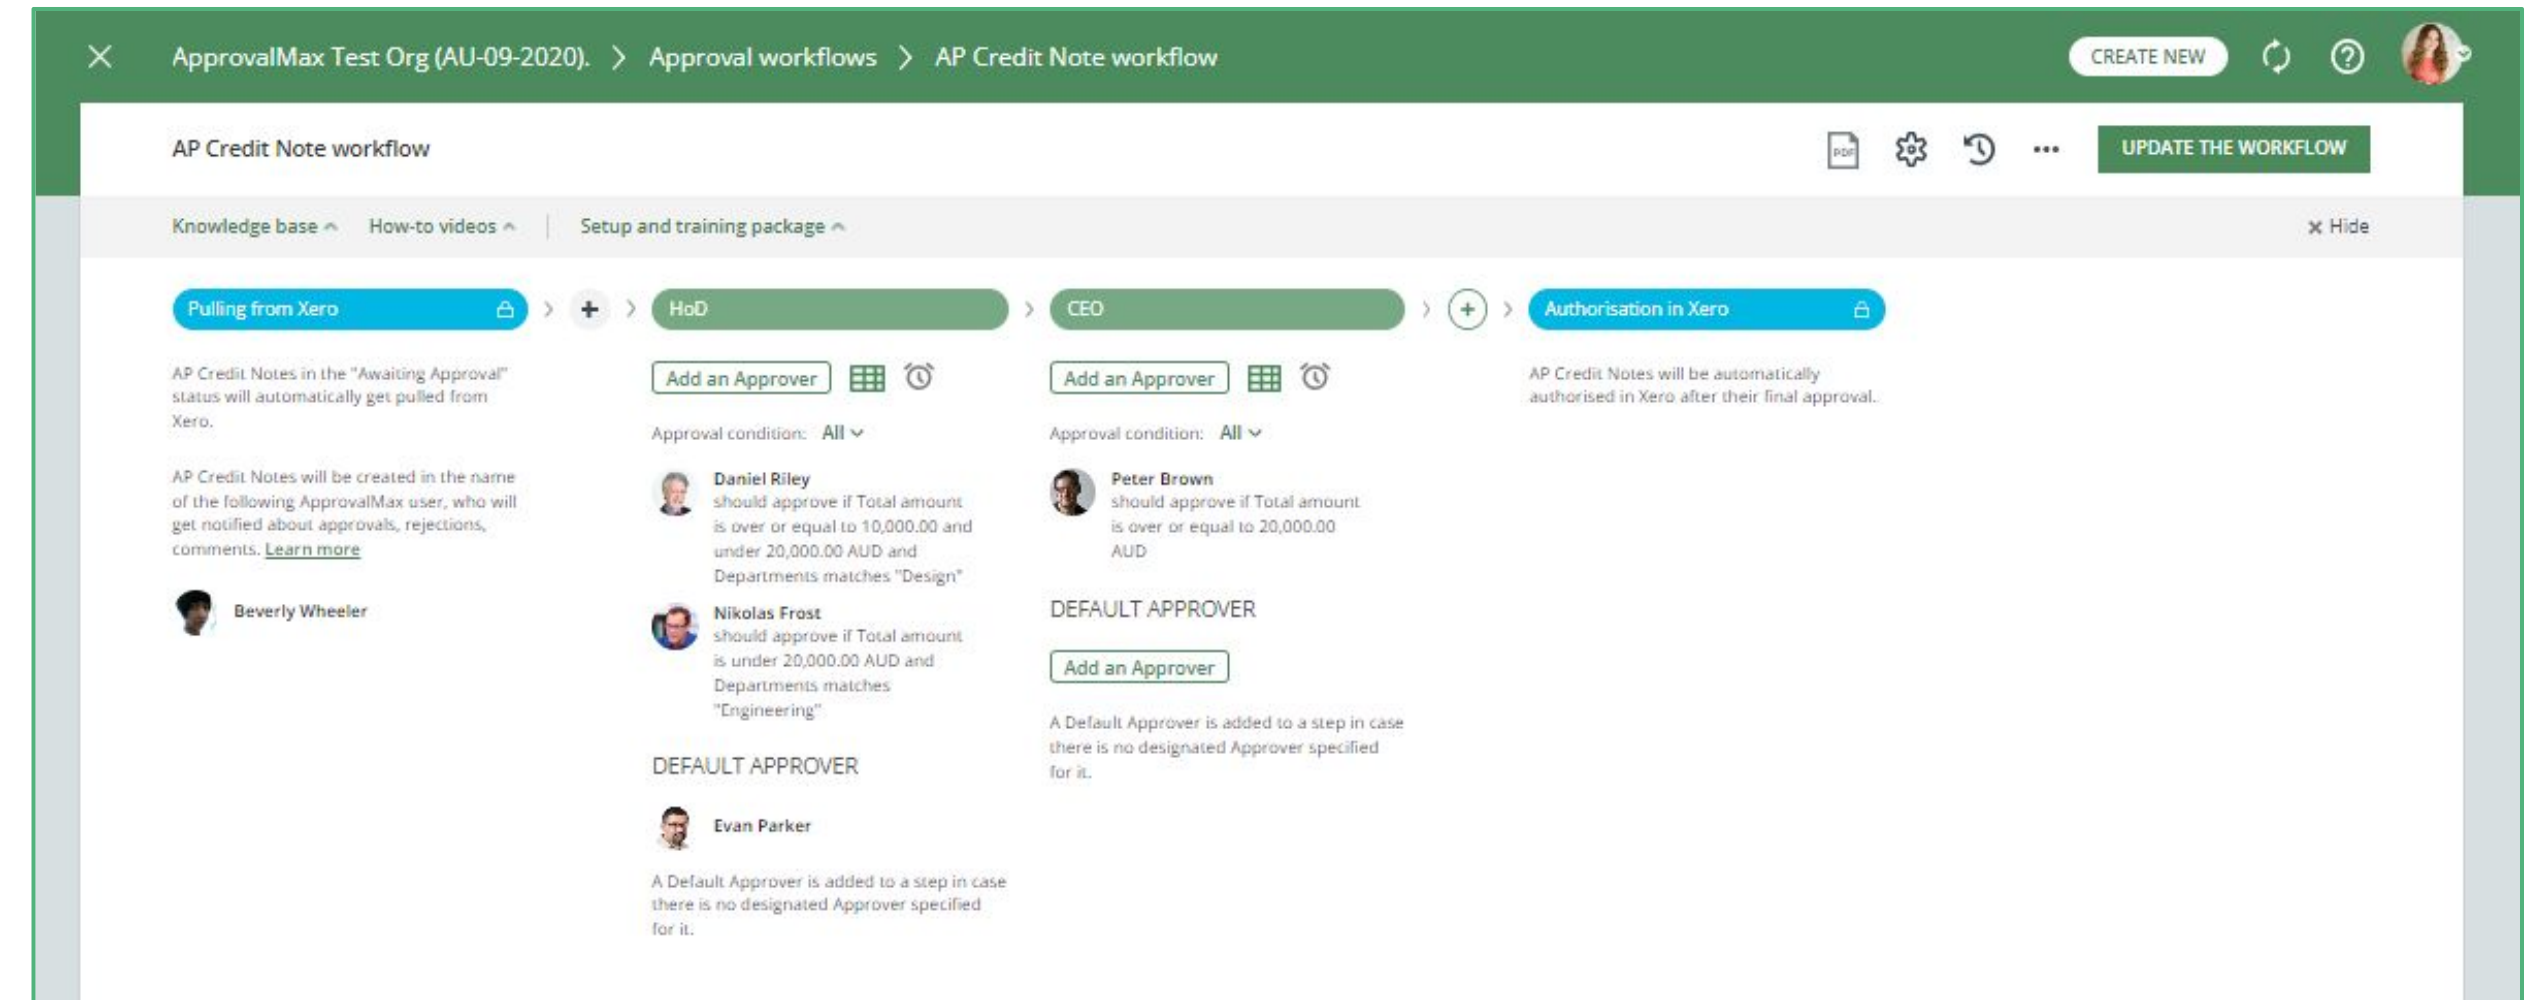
ApprovalMax Test Org (AU-09-2020). > Approval workflows > AP Credit Note workflow

CREATE NEW

AP Credit Note workflow

UPDATE THE WORKFLOW

Knowledge base How-to videos | Setup and training package

Hide

Pulling from Xero

AP Credit Notes in the "Awaiting Approval" status will automatically get pulled from Xero.

AP Credit Notes will be created in the name of the following ApprovalMax user, who will get notified about approvals, rejections, comments. Learn more

Beverly Wheeler

HoD

Add an Approver

Approval condition: All

Daniel Riley
should approve if Total amount is over or equal to 10,000.00 and under 20,000.00 AUD and Departments matches "Design"

Nikolas Frost
should approve if Total amount is under 20,000.00 AUD and Departments matches "Engineering"

DEFAULT APPROVER

Evan Parker

A Default Approver is added to a step in case there is no designated Approver specified for it.

CEO

Add an Approver

Approval condition: All

Peter Brown
should approve if Total amount is over or equal to 20,000.00 AUD

DEFAULT APPROVER

Add an Approver

A Default Approver is added to a step in case there is no designated Approver specified for it.

Authorisation in Xero

AP Credit Notes will be automatically authorised in Xero after their final approval.